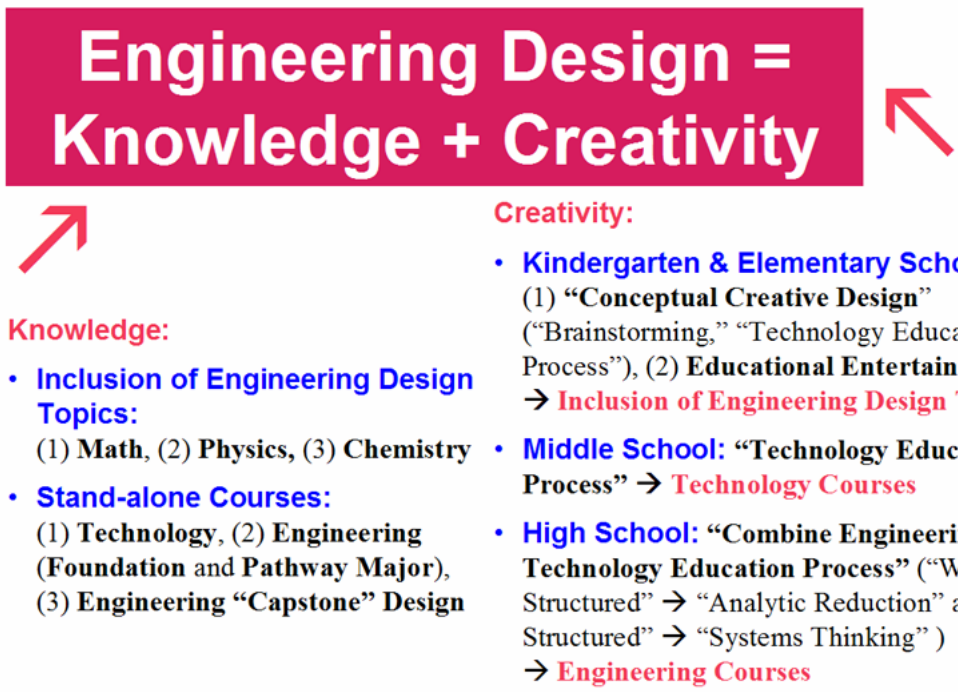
Engineering Design = Knowledge + Creativity

Knowledge:

• Inclusion of Engineering Design Topics:
(1) Math, (2) Physics, (3) Chemistry

• Stand-alone Courses:
(1) Technology, (2) Engineering (Foundation and Pathway Major), (3) Engineering "Capstone" Design

Creativity:

• Kindergarten & Elementary Scho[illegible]
(1) "Conceptual Creative Design" ("Brainstorming," "Technology Educa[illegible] Process"), (2) Educational Entertain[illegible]
→ Inclusion of Engineering Design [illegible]

• Middle School: "Technology Educ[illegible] Process" → Technology Courses

• High School: "Combine Engineeri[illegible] Technology Education Process" ("W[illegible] Structured" → "Analytic Reduction" a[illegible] Structured" → "Systems Thinking" )
→ Engineering Courses